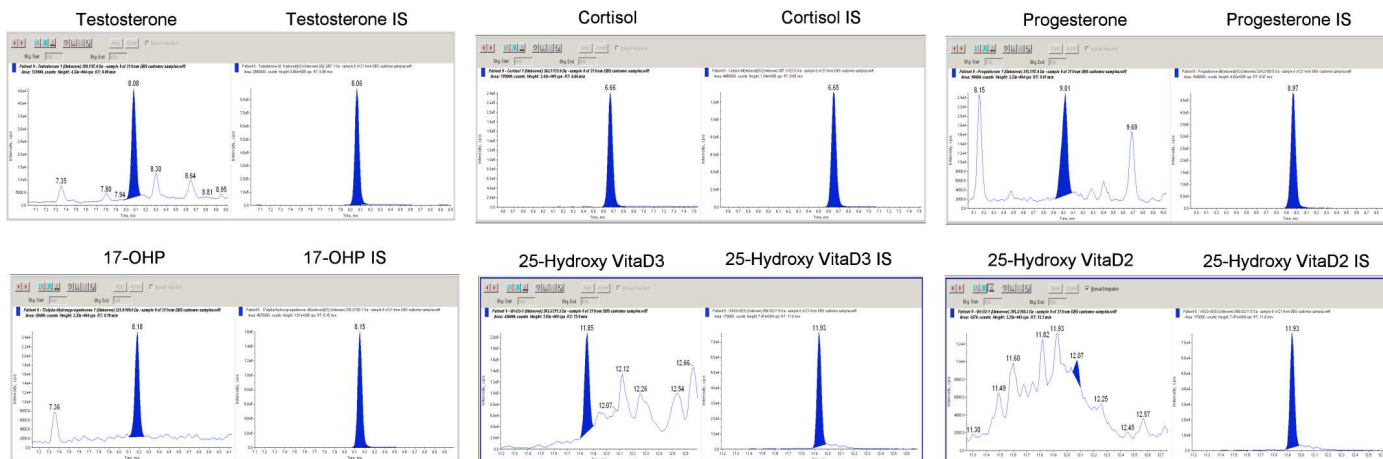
Testosterone

Testosterone IS

8.08

7.35

7.80

7.94

8.30

8.64

8.81

8.95

8.06

Cortisol

Cortisol IS

6.66

6.65

Progesterone

Progesterone IS

8.15

9.01

9.69

8.97

17-OHP

17-OHP IS

8.18

7.36

8.15

25-Hydroxy VitaD3

25-Hydroxy VitaD3 IS

11.85

12.07

12.12

12.26

12.54

12.66

11.93

25-Hydroxy VitaD2

25-Hydroxy VitaD2 IS

11.30

11.49

11.60

11.82

11.93

12.07

12.25

12.45

12.57

11.93

Manual Integration